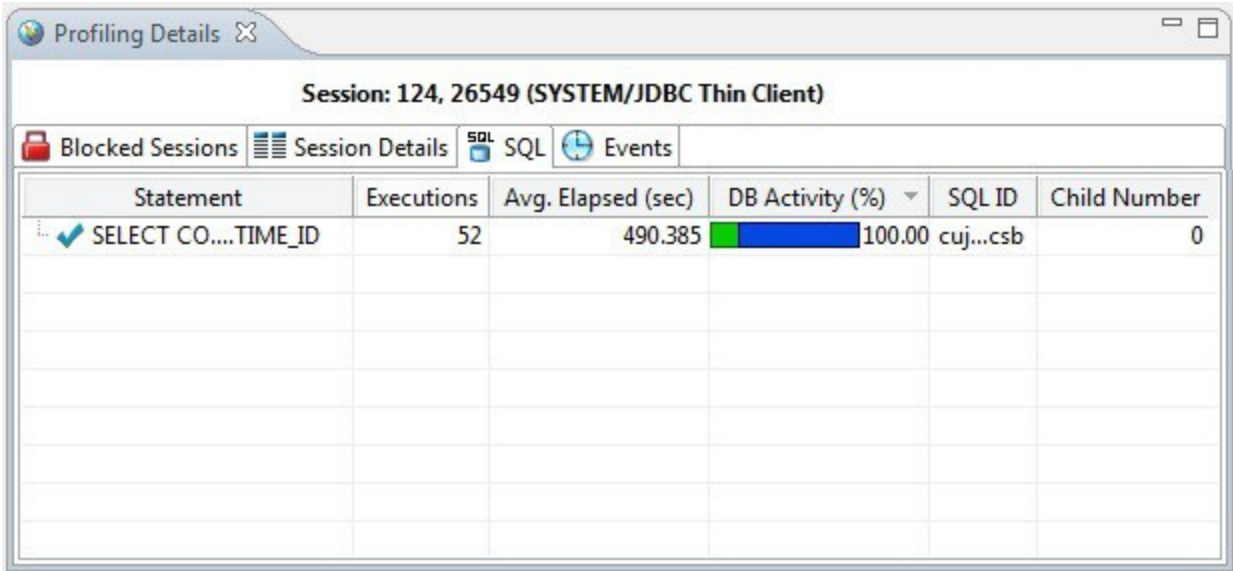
Profiling Details

Session: 124, 26549 (SYSTEM/JDBC Thin Client)

Blocked Sessions | Session Details | SQL | Events

| Statement | Executions | Avg. Elapsed (sec) | DB Activity (%) | SQL ID | Child Number |
|---|---|---|---|---|---|
| SELECT CO....TIME_ID | 52 | 490.385 | 100.00 | cuj...csb | 0 |